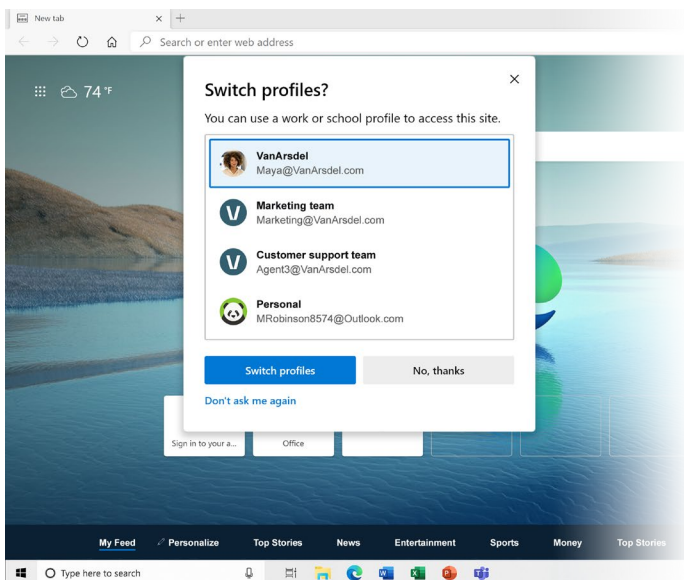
New tab
×
+
Search or enter web address
74 °F
Switch profiles?
×
You can use a work or school profile to access this site.
VanArsdel
Maya@VanArsdel.com
Marketing team
Marketing@VanArsdel.com
Customer support team
Agent3@VanArsdel.com
Personal
MRobinson8574@Outlook.com
Switch profiles
No, thanks
Don't ask me again
Sign in to your a...
Office
My Feed
Personalize
Top Stories
News
Entertainment
Sports
Money
Top Stories
Type here to search